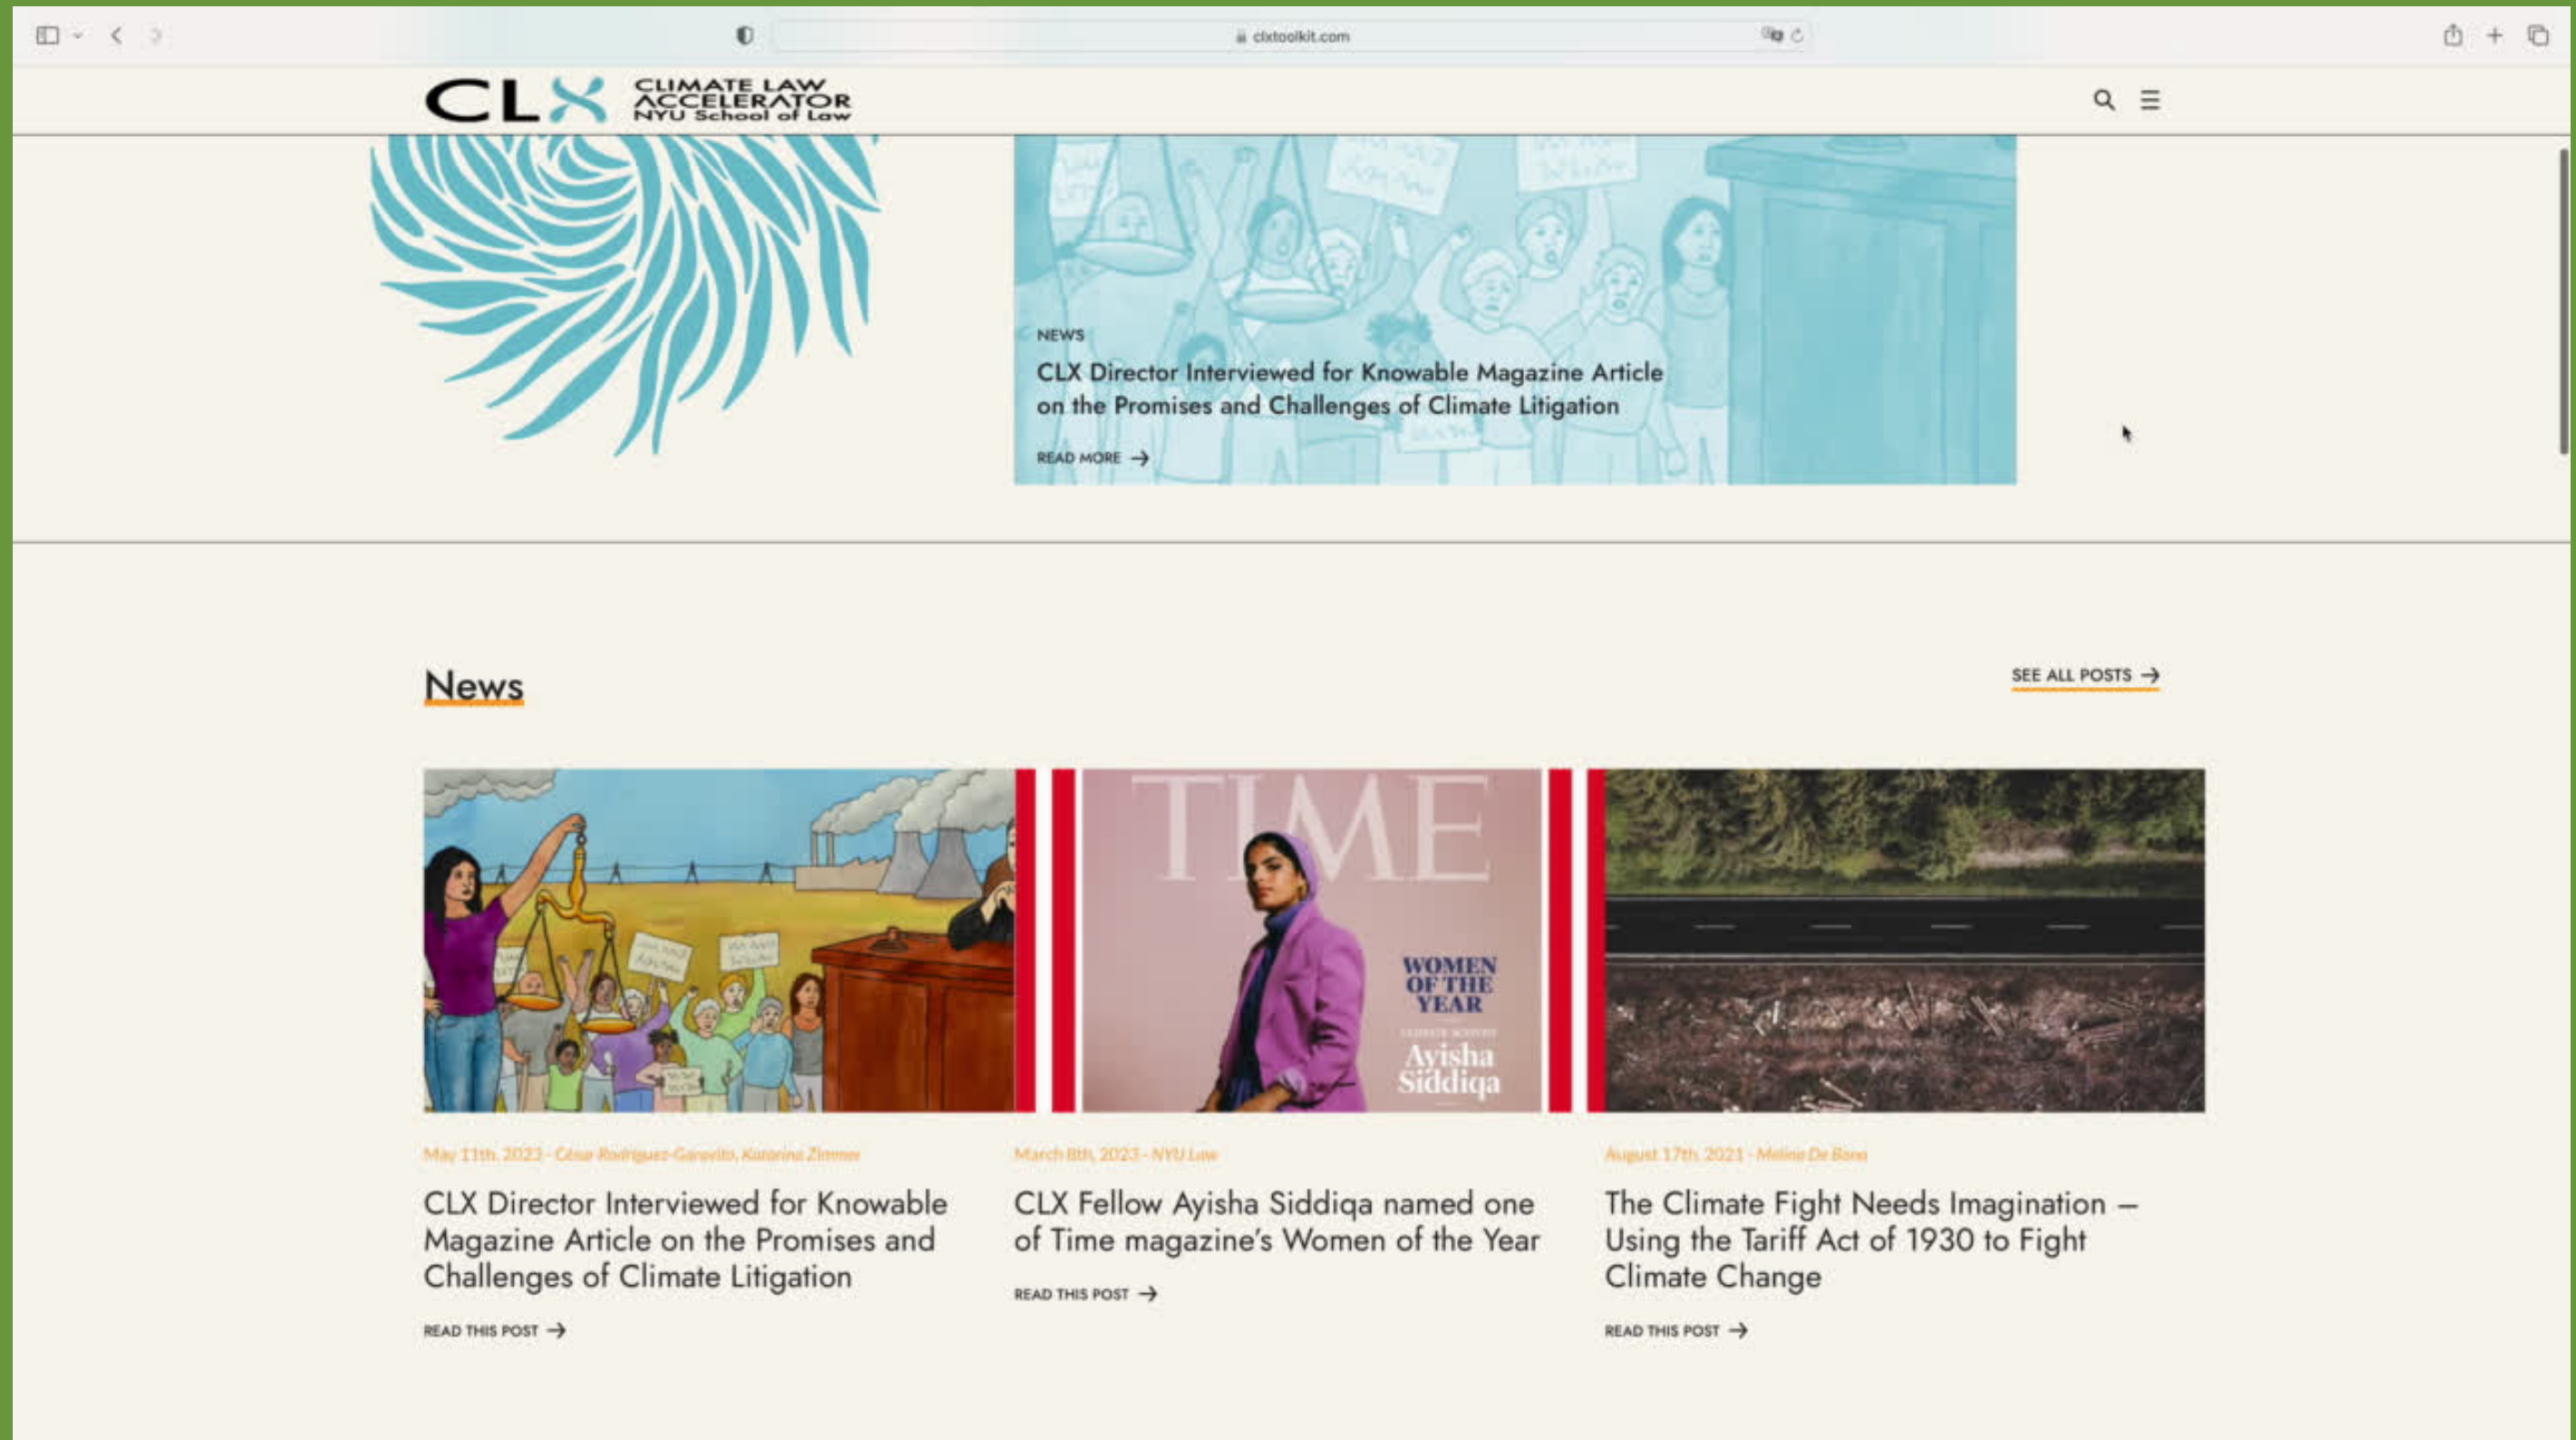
clxtoolkit.com

CLX CLIMATE LAW ACCELERATOR NYU School of Law

NEWS

CLX Director Interviewed for Knowable Magazine Article on the Promises and Challenges of Climate Litigation

READ MORE →

News

SEE ALL POSTS →

TIME

WOMEN OF THE YEAR

Ayisha Siddiqa

May 11th, 2023 - César Rodríguez-Garavito, Katarina Zimmer

CLX Director Interviewed for Knowable Magazine Article on the Promises and Challenges of Climate Litigation

READ THIS POST →

March 8th, 2023 - NYU Law

CLX Fellow Ayisha Siddiqa named one of Time magazine's Women of the Year

READ THIS POST →

August 17th, 2021 - Meline De Bono

The Climate Fight Needs Imagination – Using the Tariff Act of 1930 to Fight Climate Change

READ THIS POST →